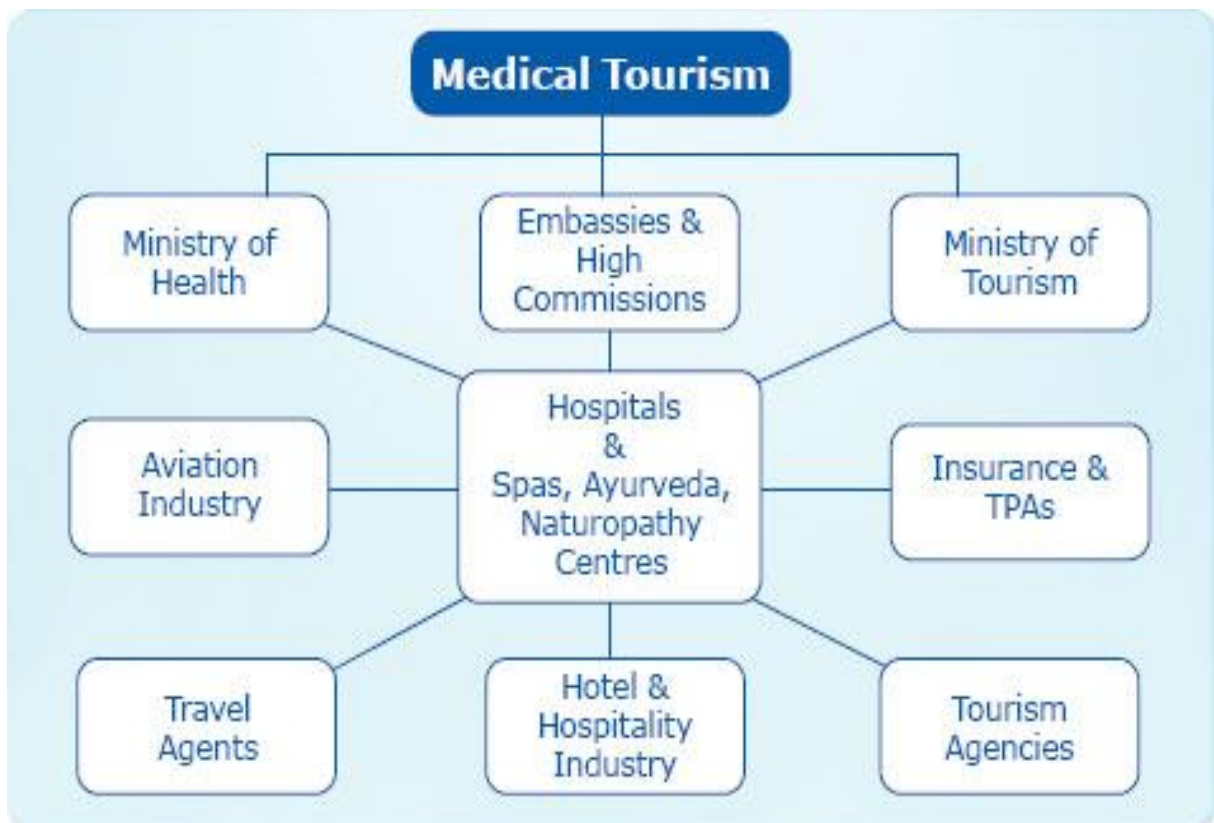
Medical Tourism

Ministry of Health

Embassies & High Commissions

Ministry of Tourism

Aviation Industry

Hospitals & Spas, Ayurveda, Naturopathy Centres

Insurance & TPAs

Travel Agents

Hotel & Hospitality Industry

Tourism Agencies